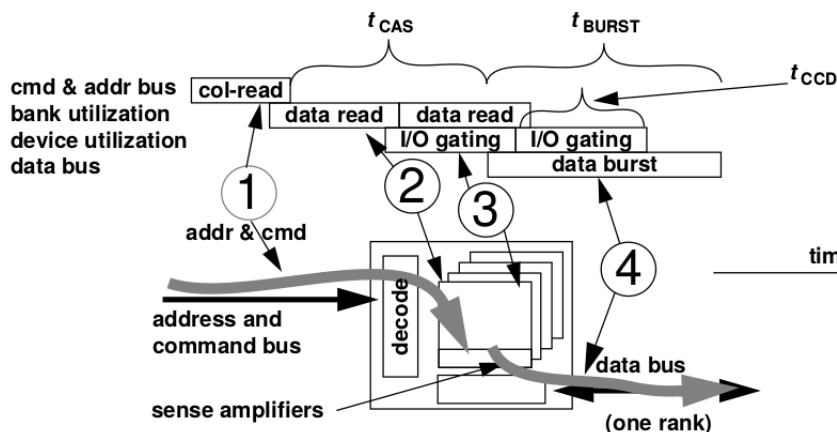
$t_{CAS}$

$t_{BURST}$

$t_{CCD}$

cmd & addr bus
bank utilization
device utilization
data bus

col-read

data read

data read

I/O gating

I/O gating

data burst

1

2

3

4

addr & cmd

tim

address and command bus

decode

data bus

sense amplifiers

(one rank)